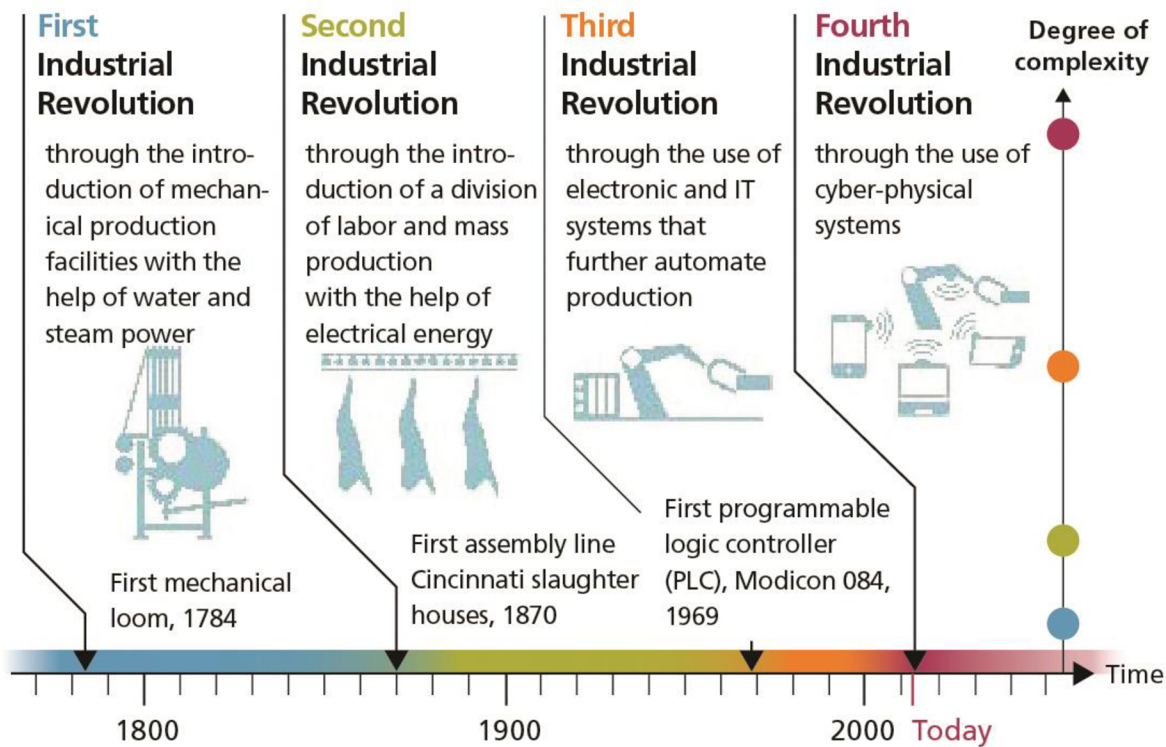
First Industrial Revolution

through the introduction of mechanical production facilities with the help of water and steam power

Second Industrial Revolution

through the introduction of a division of labor and mass production with the help of electrical energy

Third Industrial Revolution

through the use of electronic and IT systems that further automate production

Fourth Industrial Revolution

through the use of cyber-physical systems

Degree of complexity

First mechanical loom, 1784

First assembly line Cincinnati slaughter houses, 1870

First programmable logic controller (PLC), Modicon 084, 1969

1800

1900

2000

Today

Time